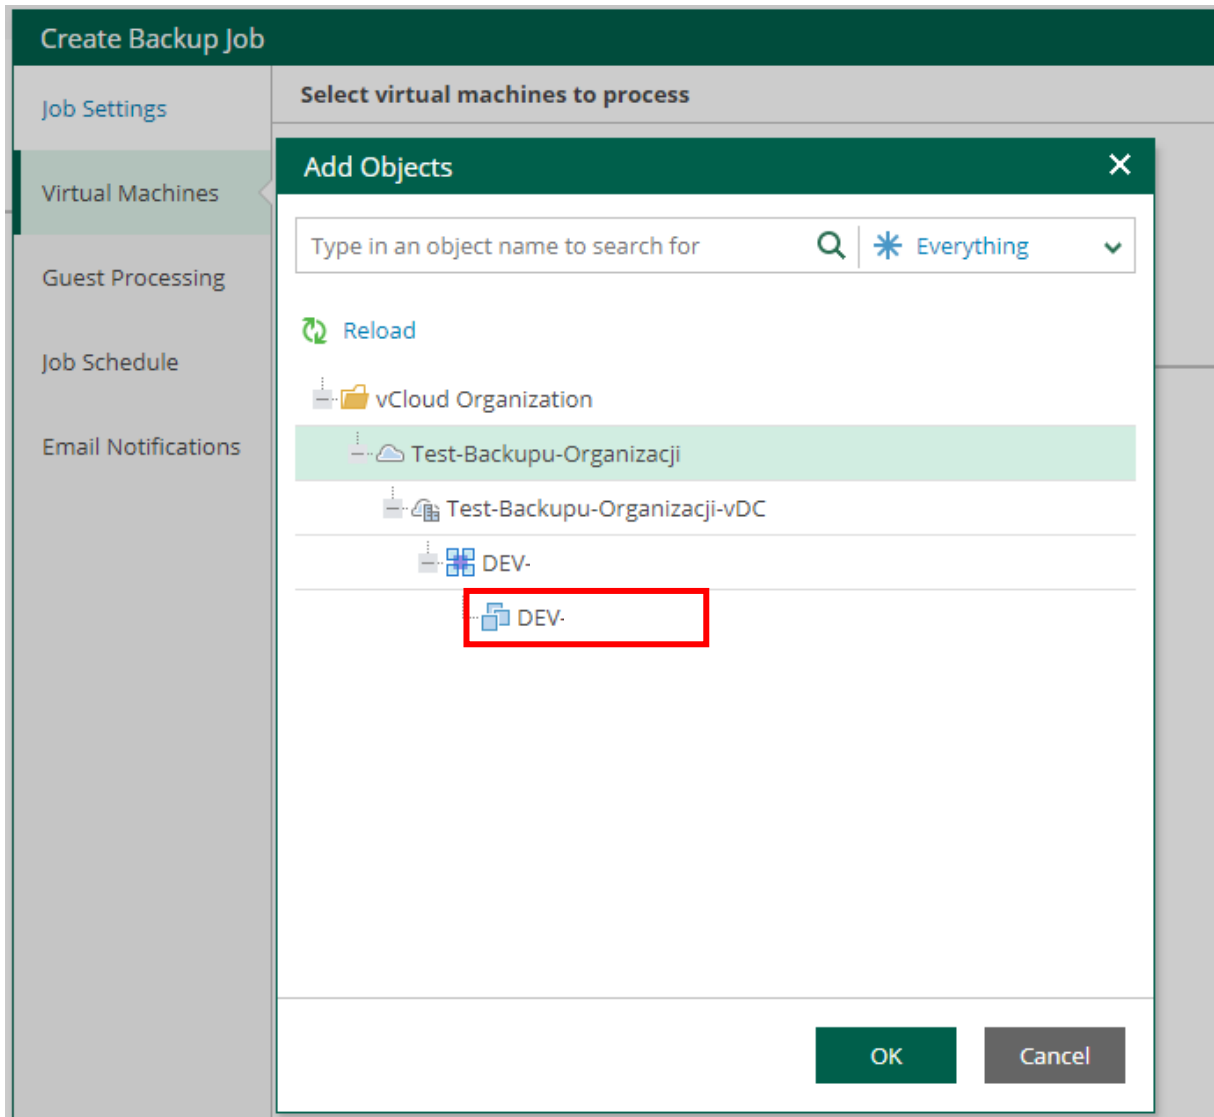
Create Backup Job

Job Settings

Virtual Machines

Guest Processing

Job Schedule

Email Notifications

Select virtual machines to process

Add Objects

Type in an object name to search for

Everything

Reload

vCloud Organization

Test-Backupu-Organizacji

Test-Backupu-Organizacji-vDC

DEV-

DEV-

OK

Cancel